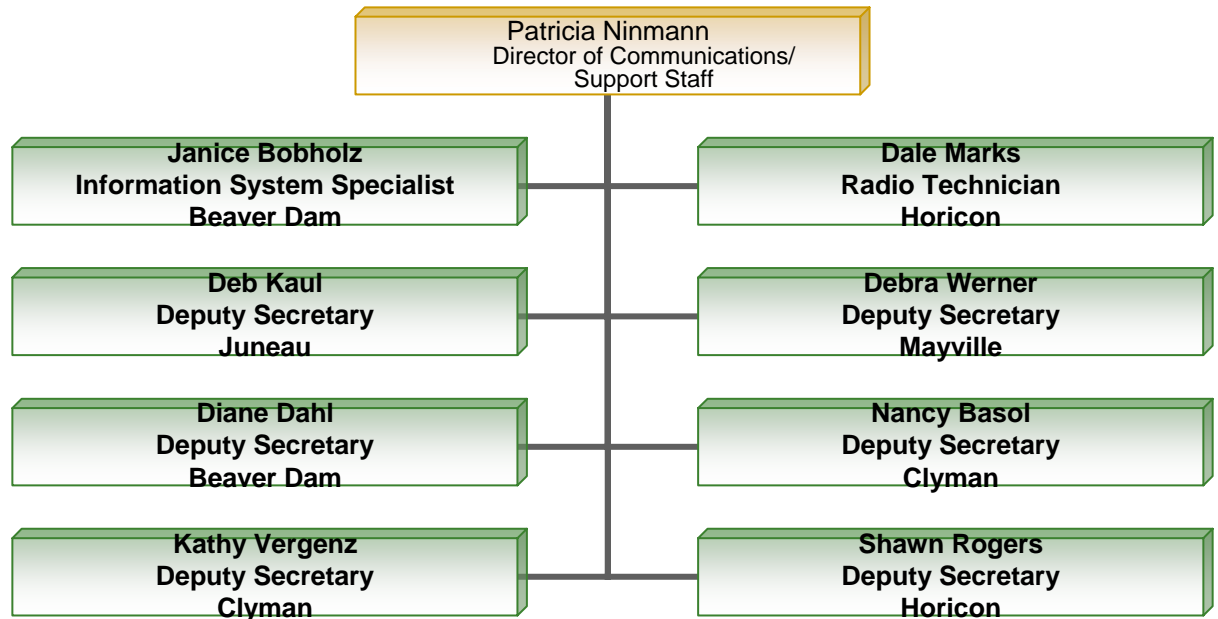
Patricia Ninmann
Director of Communications/
Support Staff

Janice Bobholz
Information System Specialist
Beaver Dam

Dale Marks
Radio Technician
Horicon

Deb Kaul
Deputy Secretary
Juneau

Debra Werner
Deputy Secretary
Mayville

Diane Dahl
Deputy Secretary
Beaver Dam

Nancy Basol
Deputy Secretary
Clyman

Kathy Vergenz
Deputy Secretary
Clyman

Shawn Rogers
Deputy Secretary
Horicon